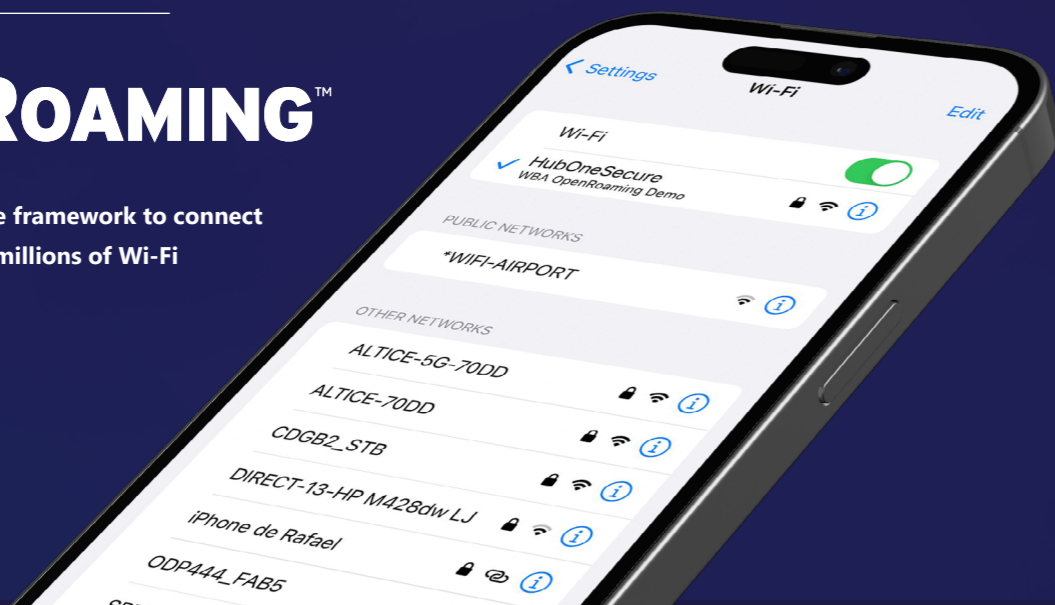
ROAMING™

e framework to connect millions of Wi-Fi

< Settings
Wi-Fi
Edit

Wi-Fi
✓ HubOneSecure
WBA OpenRoaming Demo

PUBLIC NETWORKS
*WIFI-AIRPORT

OTHER NETWORKS
ALTICE-5G-70DD
ALTICE-70DD
CDGB2_STB
DIRECT-13-HP M428dw LJ
iPhone de Rafael
ODP444_FAB5